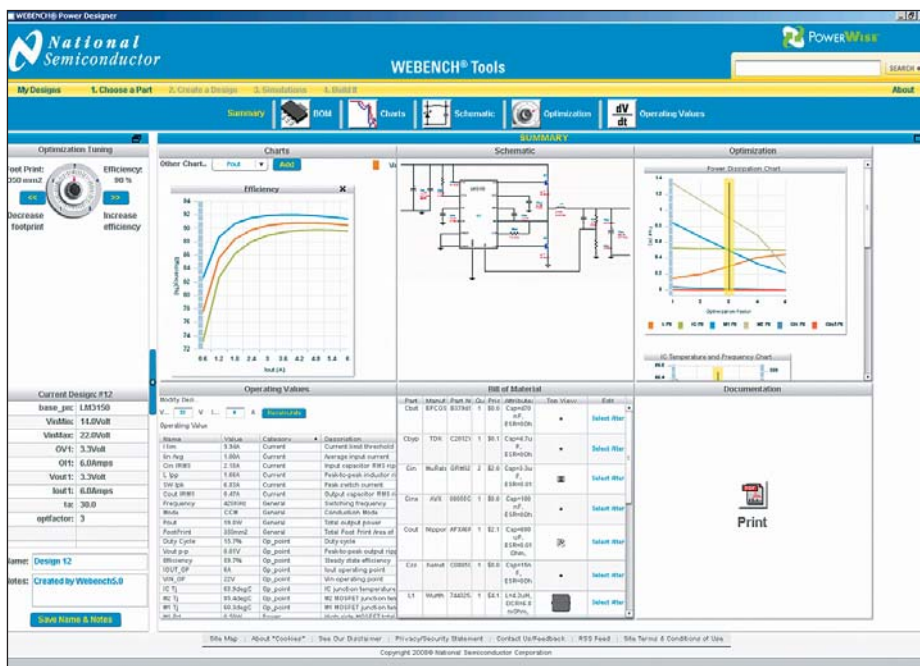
WEBENCH® Power Designer

National Semiconductor

WEBENCH® Tools

PowerWise

SEARCH

My Designs 1. Choose a Part 2. Create a Design 3. Simulations 4. Build It About

Summary BOM Charts Schematic Optimization Operating Values

SUMMARY

Optimization Tuning

Foot Print: 350 mm2

Efficiency: 90 %

<< >>

Decrease footprint

Increase efficiency

Current Design: #12

| | |
|---|---|
| base_pn: | LM3150 |
| VinMin: | 14.0Volt |
| VinMax: | 22.0Volt |
| OV1: | 3.3Volt |
| OI1: | 6.0Amps |
| Vout1: | 3.3Volt |
| Iout1: | 6.0Amps |
| ta: | 30.0 |
| optfactor: | 3 |

Name: Design 12

Notes: Created by Webench5.0

Save Name & Notes

Charts

Other Chart: Pout Add

Efficiency

Iout (A)

Schematic

Optimization

Power Dissipation Chart

Optimization Factor

IC Temperature and Frequency Chart

Operating Values

Modify Desi...

V... 22 V... 6 A ReSimulate

Operating Value

| Name | Value | Category | Description |
|---|---|---|---|
| I lim | 9.9A | Current | Current limit threshold |
| Iin Avg | 1.00A | Current | Average input current |
| Cin IRMS | 2.18A | Current | Input capacitor RMS rip |
| L Ipp | 1.66A | Current | Peak-to-peak inductor ri |
| SW Ipk | 6.83A | Current | Peak switch current |
| Cout IRMS | 0.47A | Current | Output capacitor RMS ri |
| Frequency | 420KHz | General | Switching frequency |
| Mode | CCM | General | Conduction Mode |
| Pout | 19.8W | General | Total output power |
| FootPrint | 350mm2 | General | Total Foot Print Area of |
| Duty Cycle | 15.7% | Op_point | Duty cycle |
| Vout p-p | 0.01V | Op_point | Peak-to-peak output ripp |
| Efficiency | 89.7% | Op_point | Steady state efficiency |
| IOUT_OP | 6A | Op_point | Iout operating point |
| VIN_OP | 22V | Op_point | Vin operating point |
| IC Tj | 60.9degC | Op_point | IC junction temperature |
| M2 Tj | 65.4degC | Op_point | M2 MOSFET junction tem |
| M1 Tj | 60.3degC | Op_point | M1 MOSFET junction tem |

Bill of Material

| Part | Manuf | Part N | Qu | Pric | Attributes | Top View | Edit |
|---|---|---|---|---|---|---|---|
| Cbst | EPCOS | B37940 | 1 | $0.0 | Cap=470 nF, ESR=0Oh | | Select Alter |
| Cbyp | TDK | C2012X | 1 | $0.1 | Cap=4.7u F, ESR=0.0 | | Select Alter |
| Cin | Murata | GRM32 | 2 | $0.2 | Cap=3.3u F, ESR=0.01 | | Select Alter |
| Cinx | AVX | 08055C | 1 | $0.0 | Cap=100 nF, ESR=0Oh | | Select Alter |
| Cout | Nippon | AFS0G4 | 1 | $2.1 | Cap=680 uF, ESR=0.01 Ohm, | | Select Alter |
| Css | Kemet | C0805C | 1 | $0.0 | Cap=15n F, ESR=0Oh | | Select Alter |
| L1 | Wurth | 744325 | 1 | $3.1 | L=4.2uH, DCR=4.8 mOhm, | | Select Alter |

Documentation

Print

Site Map | About "Cookies" | See Our Disclaimer | Privacy/Security Statement | Contact Us/Feedback | RSS Feed | Site Terms & Conditions of Use

Copyright 2009® National Semiconductor Corporation